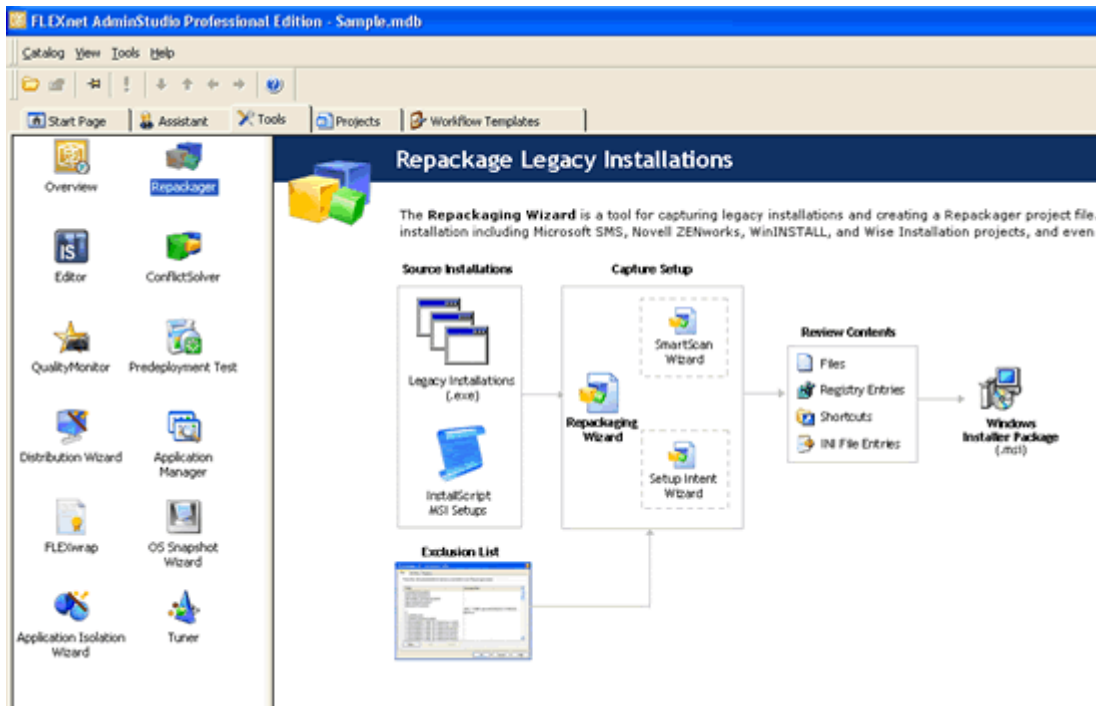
FLEXnet AdminStudio Professional Edition - Sample.mdb

Catalog View Tools Help

Start Page | Assistant | Tools | Projects | Workflow Templates

Overview
Repackager
Editor
ConflictSolver
QualityMonitor
Predeployment Test
Distribution Wizard
Application Manager
FLEXwrap
OS Snapshot Wizard
Application Isolation Wizard
Tuner

Repackage Legacy Installations

The **Repackaging Wizard** is a tool for capturing legacy installations and creating a Repackager project file. installation including Microsoft SMS, Novell ZENworks, WinINSTALL, and Wise Installation projects, and even

Source Installations
Legacy Installations (.exe)
InstallScript MSI Setups

Capture Setup
SmartScan Wizard
Repackaging Wizard
Setup Intent Wizard

Review Contents
Files
Registry Entries
Shortcuts
INI File Entries

Windows Installer Package (.msi)

Exclusion List